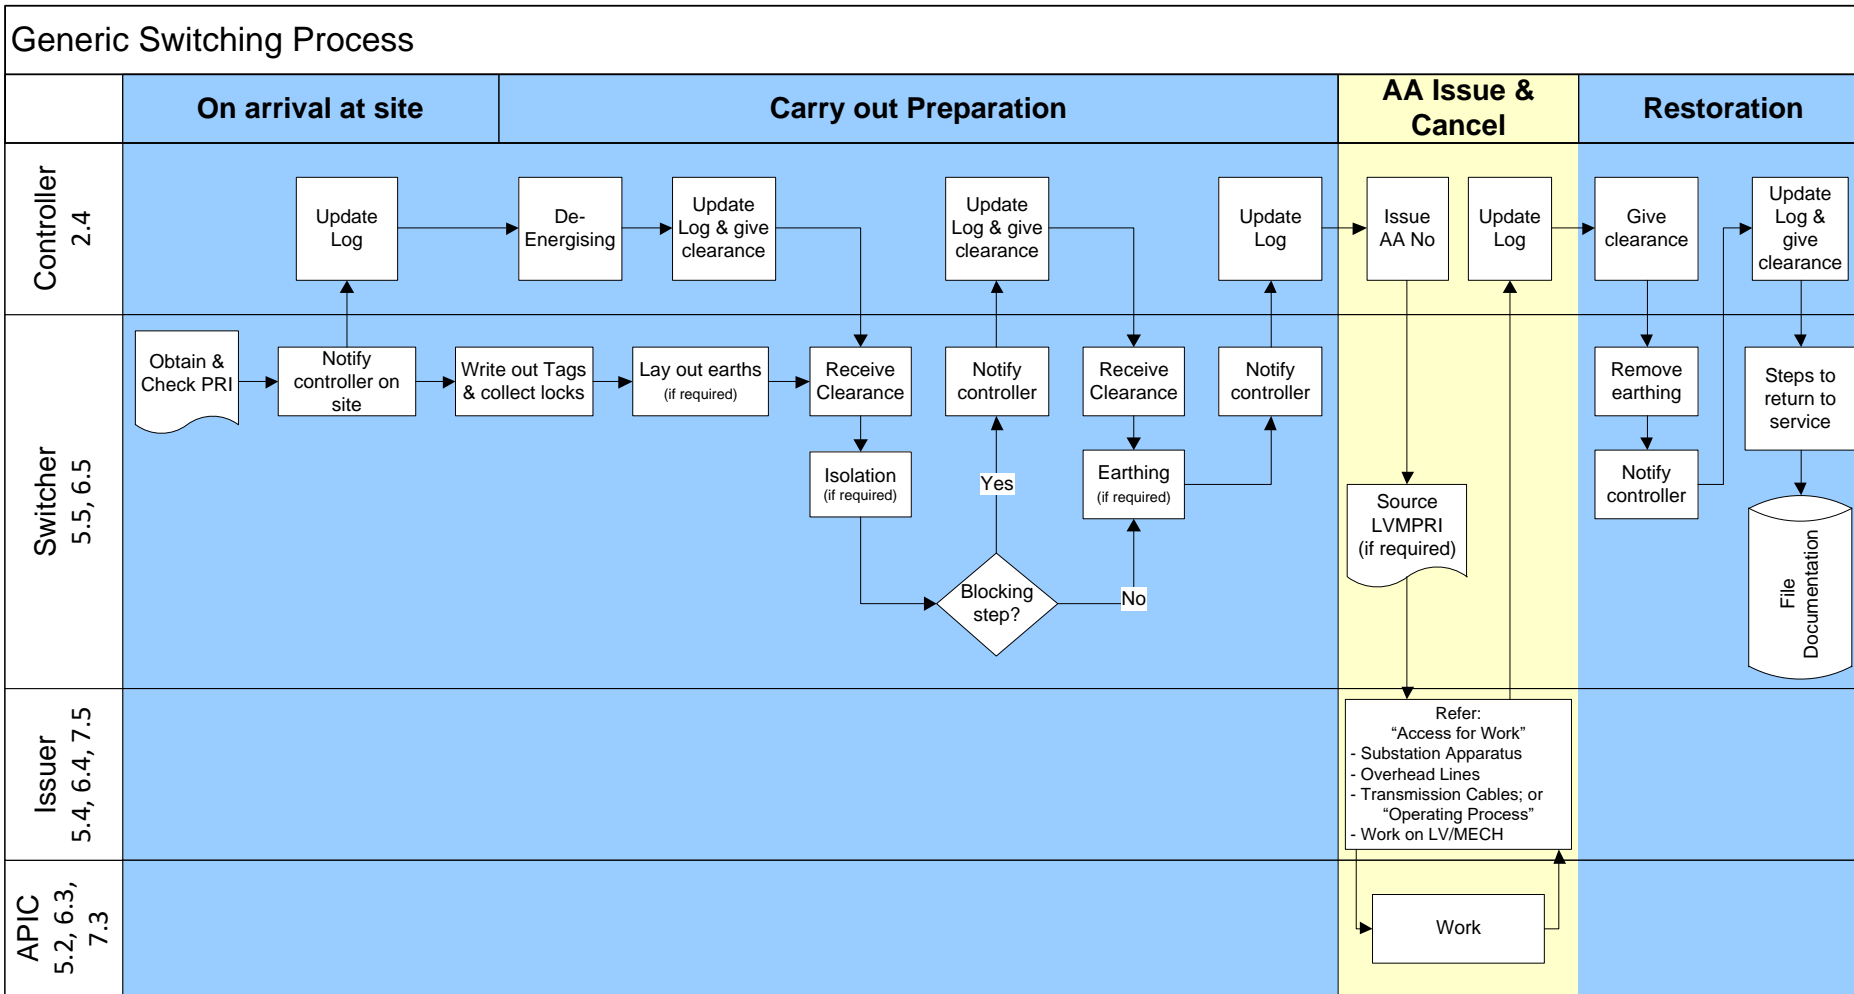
Generic Switching Process

On arrival at site

Carry out Preparation

AA Issue & Cancel

Restoration

Controller 2.4

Update Log

De-Energising

Update Log & give clearance

Update Log & give clearance

Update Log

Issue AA No

Update Log

Give clearance

Update Log & give clearance

Switcher 5.5, 6.5

Obtain & Check PRI

Notify controller on site

Write out Tags & collect locks

Lay out earths (if required)

Receive Clearance

Notify controller

Receive Clearance

Notify controller

Remove earthing

Steps to return to service

Isolation (if required)

Yes

Earthing (if required)

Notify controller

Source LVMPRI (if required)

File Documentation

Blocking step?

No

Issuer 5.4, 6.4, 7.5

Refer:
"Access for Work"
- Substation Apparatus
- Overhead Lines
- Transmission Cables; or
"Operating Process"
- Work on LV/MECH

APIC 5.2, 6.3, 7.3

Work